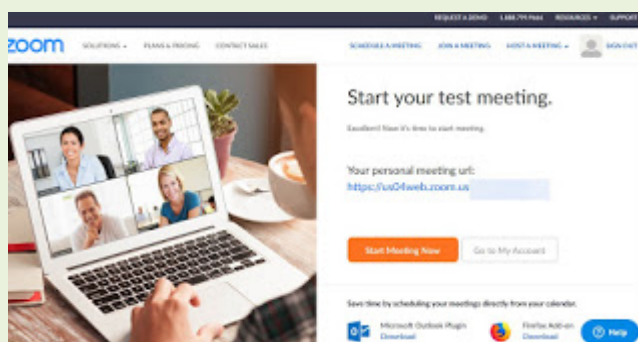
REQUEST A DEMO 1.888.799.9666 RESOURCES SUPPORT

zoom SOLUTIONS PLANS & PRICING CONTACT SALES SCHEDULE A MEETING JOIN A MEETING HOST A MEETING SIGN OUT

Start your test meeting.

Excellent! Now it's time to start meeting.

Your personal meeting url:
https://us04web.zoom.us

Start Meeting Now Go to My Account

Save time by scheduling your meetings directly from your calendar.

Microsoft Outlook Plugin Download

Firefox Add-on Download

Help